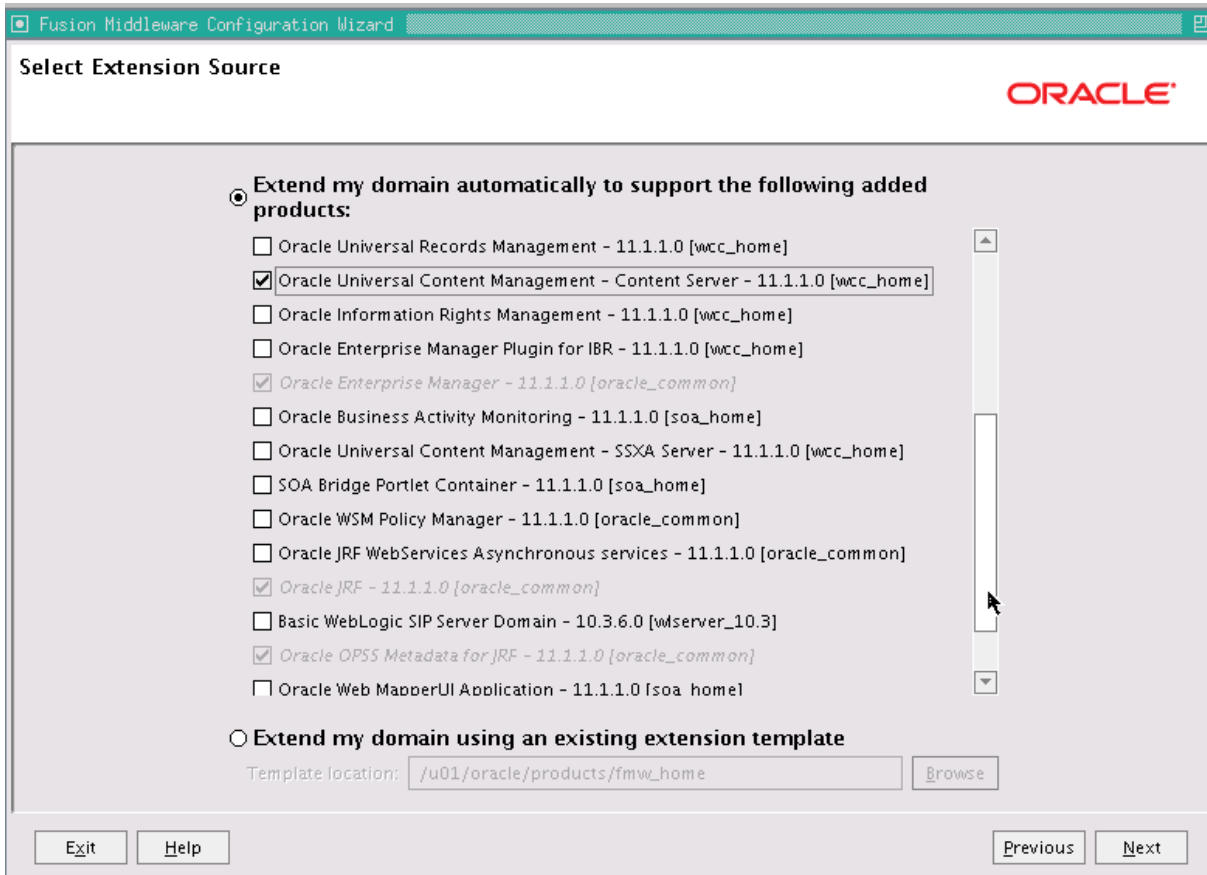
Fusion Middleware Configuration Wizard

Select Extension Source

ORACLE

Extend my domain automatically to support the following added products:

Oracle Universal Records Management - 11.1.1.0 [wcc_home]
Oracle Universal Content Management - Content Server - 11.1.1.0 [wcc_home]
Oracle Information Rights Management - 11.1.1.0 [wcc_home]
Oracle Enterprise Manager Plugin for IBR - 11.1.1.0 [wcc_home]
Oracle Enterprise Manager - 11.1.1.0 [oracle_common]
Oracle Business Activity Monitoring - 11.1.1.0 [soa_home]
Oracle Universal Content Management - SSXA Server - 11.1.1.0 [wcc_home]
SOA Bridge Portlet Container - 11.1.1.0 [soa_home]
Oracle WSM Policy Manager - 11.1.1.0 [oracle_common]
Oracle JRF WebServices Asynchronous services - 11.1.1.0 [oracle_common]
Oracle JRF - 11.1.1.0 [oracle_common]
Basic WebLogic SIP Server Domain - 10.3.6.0 [wlserver_10.3]
Oracle OPSS Metadata for JRF - 11.1.1.0 [oracle_common]
Oracle Web MapperUI Application - 11.1.1.0 [soa_home]

Extend my domain using an existing extension template

Template location: /u01/oracle/products/fmw_home Browse

Exit Help Previous Next